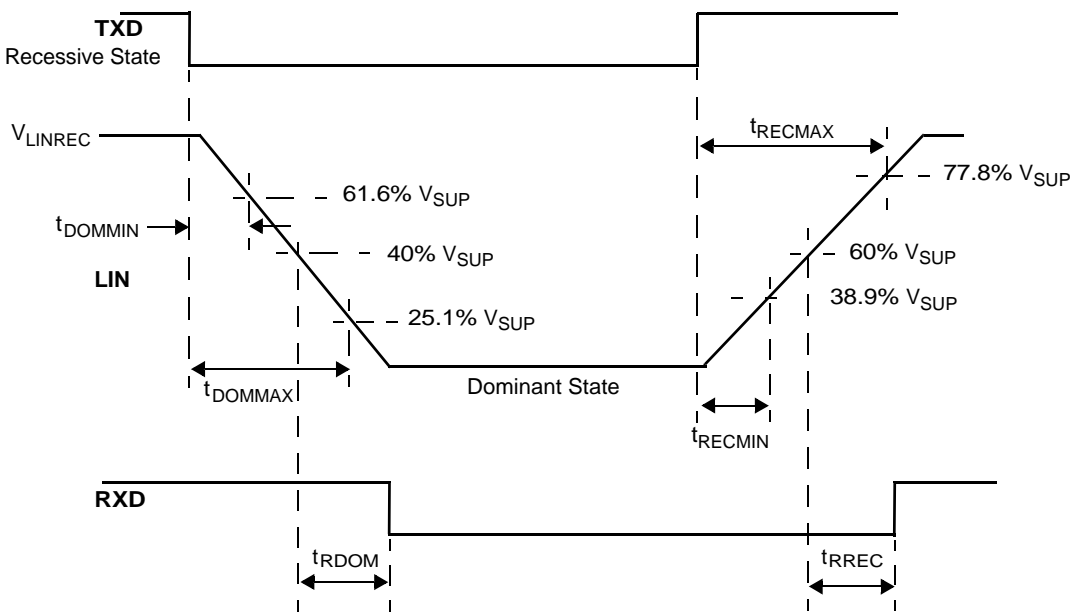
TXD
Recessive State

$V_{LINREC}$

$t_{RECMAX}$

77.8% $V_{SUP}$

61.6% $V_{SUP}$

$t_{DOMMIN}$

40% $V_{SUP}$

60% $V_{SUP}$

LIN

38.9% $V_{SUP}$

25.1% $V_{SUP}$

$t_{DOMMAX}$

Dominant State

$t_{RECMIN}$

RXD

$t_{RDOM}$

$t_{RREC}$